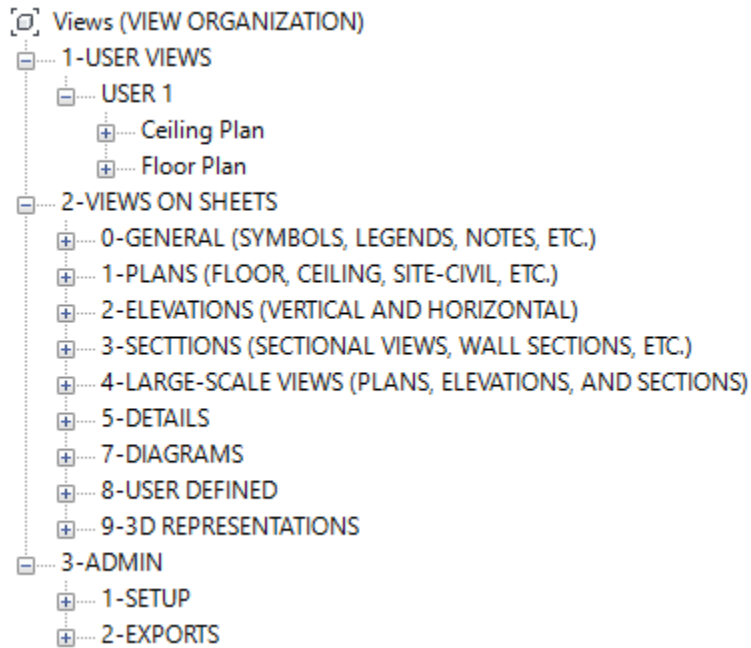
Views (VIEW ORGANIZATION)
1-USER VIEWS
USER 1
Ceiling Plan
Floor Plan
2-VIEWS ON SHEETS
0-GENERAL (SYMBOLS, LEGENDS, NOTES, ETC.)
1-PLANS (FLOOR, CEILING, SITE-CIVIL, ETC.)
2-ELEVATIONS (VERTICAL AND HORIZONTAL)
3-SECTTIONS (SECTIONAL VIEWS, WALL SECTIONS, ETC.)
4-LARGE-SCALE VIEWS (PLANS, ELEVATIONS, AND SECTIONS)
5-DETAILS
7-DIAGRAMS
8-USER DEFINED
9-3D REPRESENTATIONS
3-ADMIN
1-SETUP
2-EXPORTS